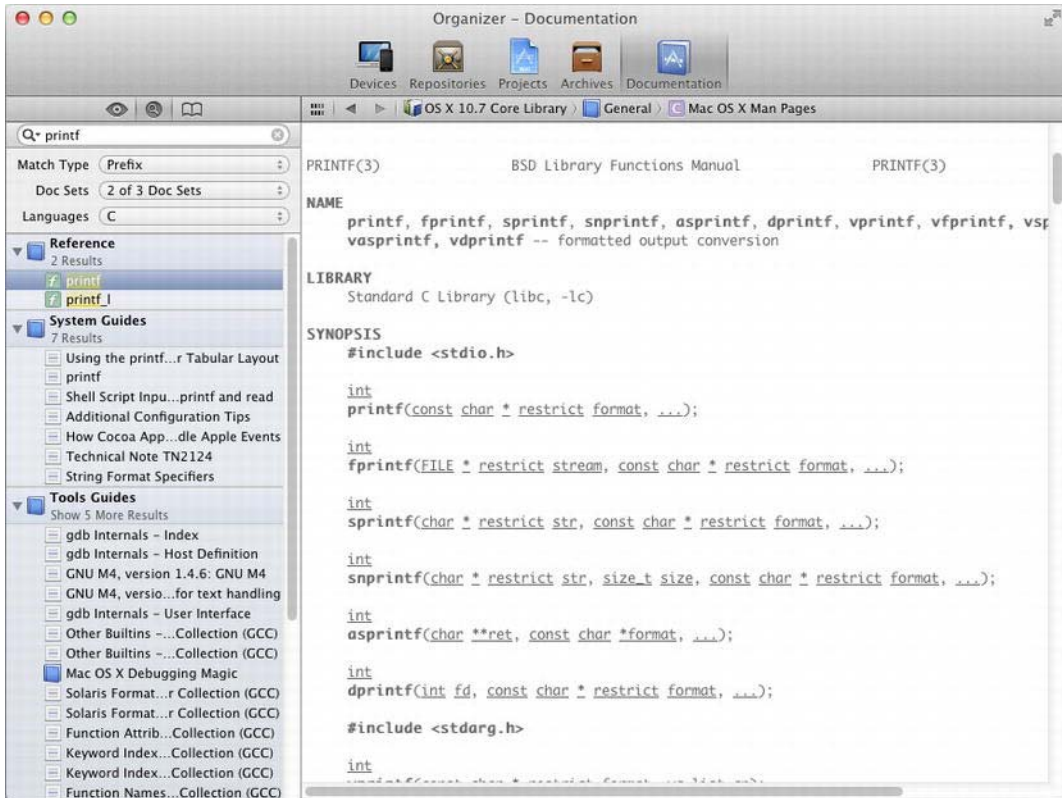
Organizer – Documentation

Devices Repositories Projects Archives Documentation

OS X 10.7 Core Library General Mac OS X Man Pages

printf

Match Type Prefix
Doc Sets 2 of 3 Doc Sets
Languages C

Reference
2 Results
printf
printf_l

System Guides
7 Results
Using the printf...r Tabular Layout
printf
Shell Script Inpu...printf and read
Additional Configuration Tips
How Cocoa App...dle Apple Events
Technical Note TN2124
String Format Specifiers

Tools Guides
Show 5 More Results
gdb Internals – Index
gdb Internals – Host Definition
GNU M4, version 1.4.6: GNU M4
GNU M4, versio...for text handling
gdb Internals – User Interface
Other Builtins –...Collection (GCC)
Other Builtins –...Collection (GCC)
Mac OS X Debugging Magic
Solaris Format...r Collection (GCC)
Solaris Format...r Collection (GCC)
Function Attrib...Collection (GCC)
Keyword Index...Collection (GCC)
Keyword Index...Collection (GCC)
Function Names...Collection (GCC)

PRINTF(3) BSD Library Functions Manual PRINTF(3)

NAME
printf, fprintf, sprintf, snprintf, asprintf, dprintf, vprintf, vfprintf, vsp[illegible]
vasprintf, vdprintf -- formatted output conversion

LIBRARY
Standard C Library (libc, -lc)

SYNOPSIS
#include <stdio.h>

int
printf(const char * restrict format, ...);

int
fprintf(FILE * restrict stream, const char * restrict format, ...);

int
sprintf(char * restrict str, const char * restrict format, ...);

int
snprintf(char * restrict str, size_t size, const char * restrict format, ...);

int
asprintf(char **ret, const char *format, ...);

int
dprintf(int fd, const char * restrict format, ...);

#include <stdarg.h>

int
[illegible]